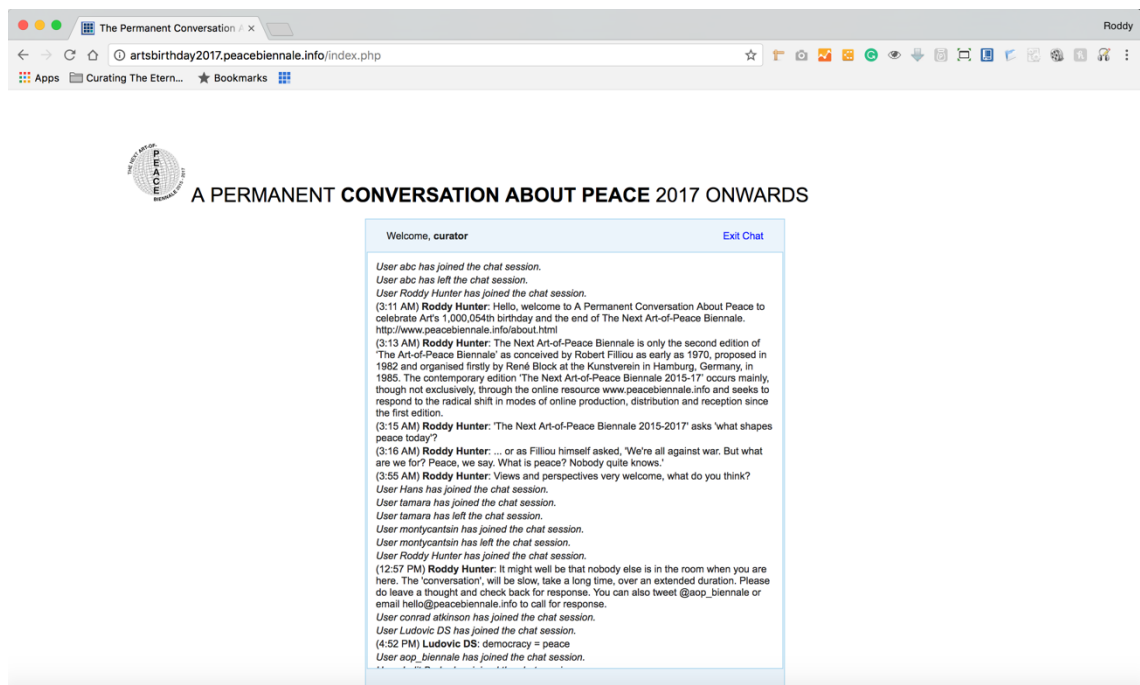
The Permanent Conversation A ×

Roddy

artsbirthday2017.peacebiennale.info/index.php

Apps Curating The Etern... Bookmarks

THE NEXT ART-OF- PEACE BIENNALE 2015-2017

A PERMANENT **CONVERSATION ABOUT PEACE** 2017 ONWARDS

Welcome, **curator**

Exit Chat

User abc has joined the chat session.
User abc has left the chat session.
User Roddy Hunter has joined the chat session.
(3:11 AM) **Roddy Hunter**: Hello, welcome to A Permanent Conversation About Peace to celebrate Art's 1,000,054th birthday and the end of The Next Art-of-Peace Biennale. http://www.peacebiennale.info/about.html
(3:13 AM) **Roddy Hunter**: The Next Art-of-Peace Biennale is only the second edition of 'The Art-of-Peace Biennale' as conceived by Robert Filliou as early as 1970, proposed in 1982 and organised firstly by René Block at the Kunstverein in Hamburg, Germany, in 1985. The contemporary edition 'The Next Art-of-Peace Biennale 2015-17' occurs mainly, though not exclusively, through the online resource www.peacebiennale.info and seeks to respond to the radical shift in modes of online production, distribution and reception since the first edition.
(3:15 AM) **Roddy Hunter**: 'The Next Art-of-Peace Biennale 2015-2017' asks 'what shapes peace today'?
(3:16 AM) **Roddy Hunter**: ... or as Filliou himself asked, 'We're all against war. But what are we for? Peace, we say. What is peace? Nobody quite knows.'
(3:55 AM) **Roddy Hunter**: Views and perspectives very welcome, what do you think?
User Hans has joined the chat session.
User tamara has joined the chat session.
User tamara has left the chat session.
User montycantsin has joined the chat session.
User montycantsin has left the chat session.
User Roddy Hunter has joined the chat session.
(12:57 PM) **Roddy Hunter**: It might well be that nobody else is in the room when you are here. The 'conversation', will be slow, take a long time, over an extended duration. Please do leave a thought and check back for response. You can also tweet @aop_biennale or email hello@peacebiennale.info to call for response.
User conrad atkinson has joined the chat session.
User Ludovic DS has joined the chat session.
(4:52 PM) **Ludovic DS**: democracy = peace
User aop_biennale has joined the chat session.
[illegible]